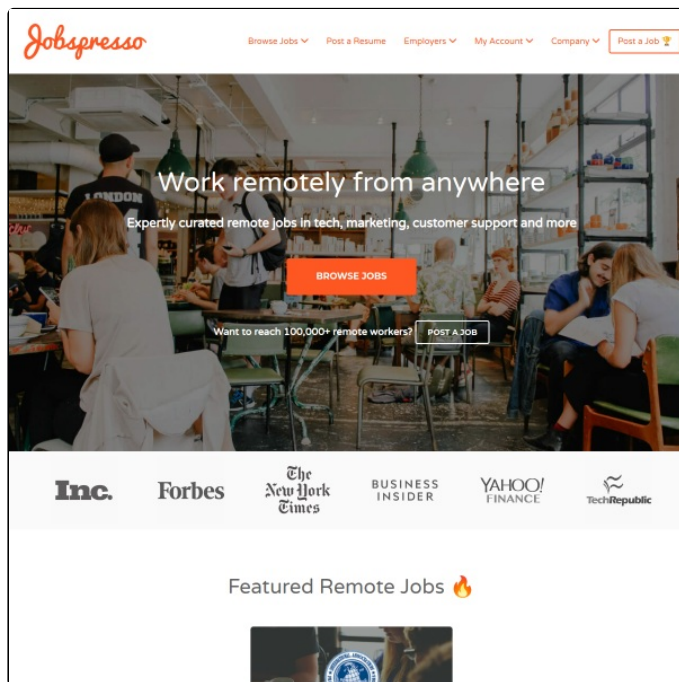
Jobspresso

Browse Jobs Post a Resume Employers My Account Company Post a Job 🏆

LONDON

Work remotely from anywhere

Expertly curated remote jobs in tech, marketing, customer support and more

BROWSE JOBS

Want to reach 100,000+ remote workers? POST A JOB

Inc. Forbes The New York Times BUSINESS INSIDER YAHOO! FINANCE TechRepublic

Featured Remote Jobs 🔥